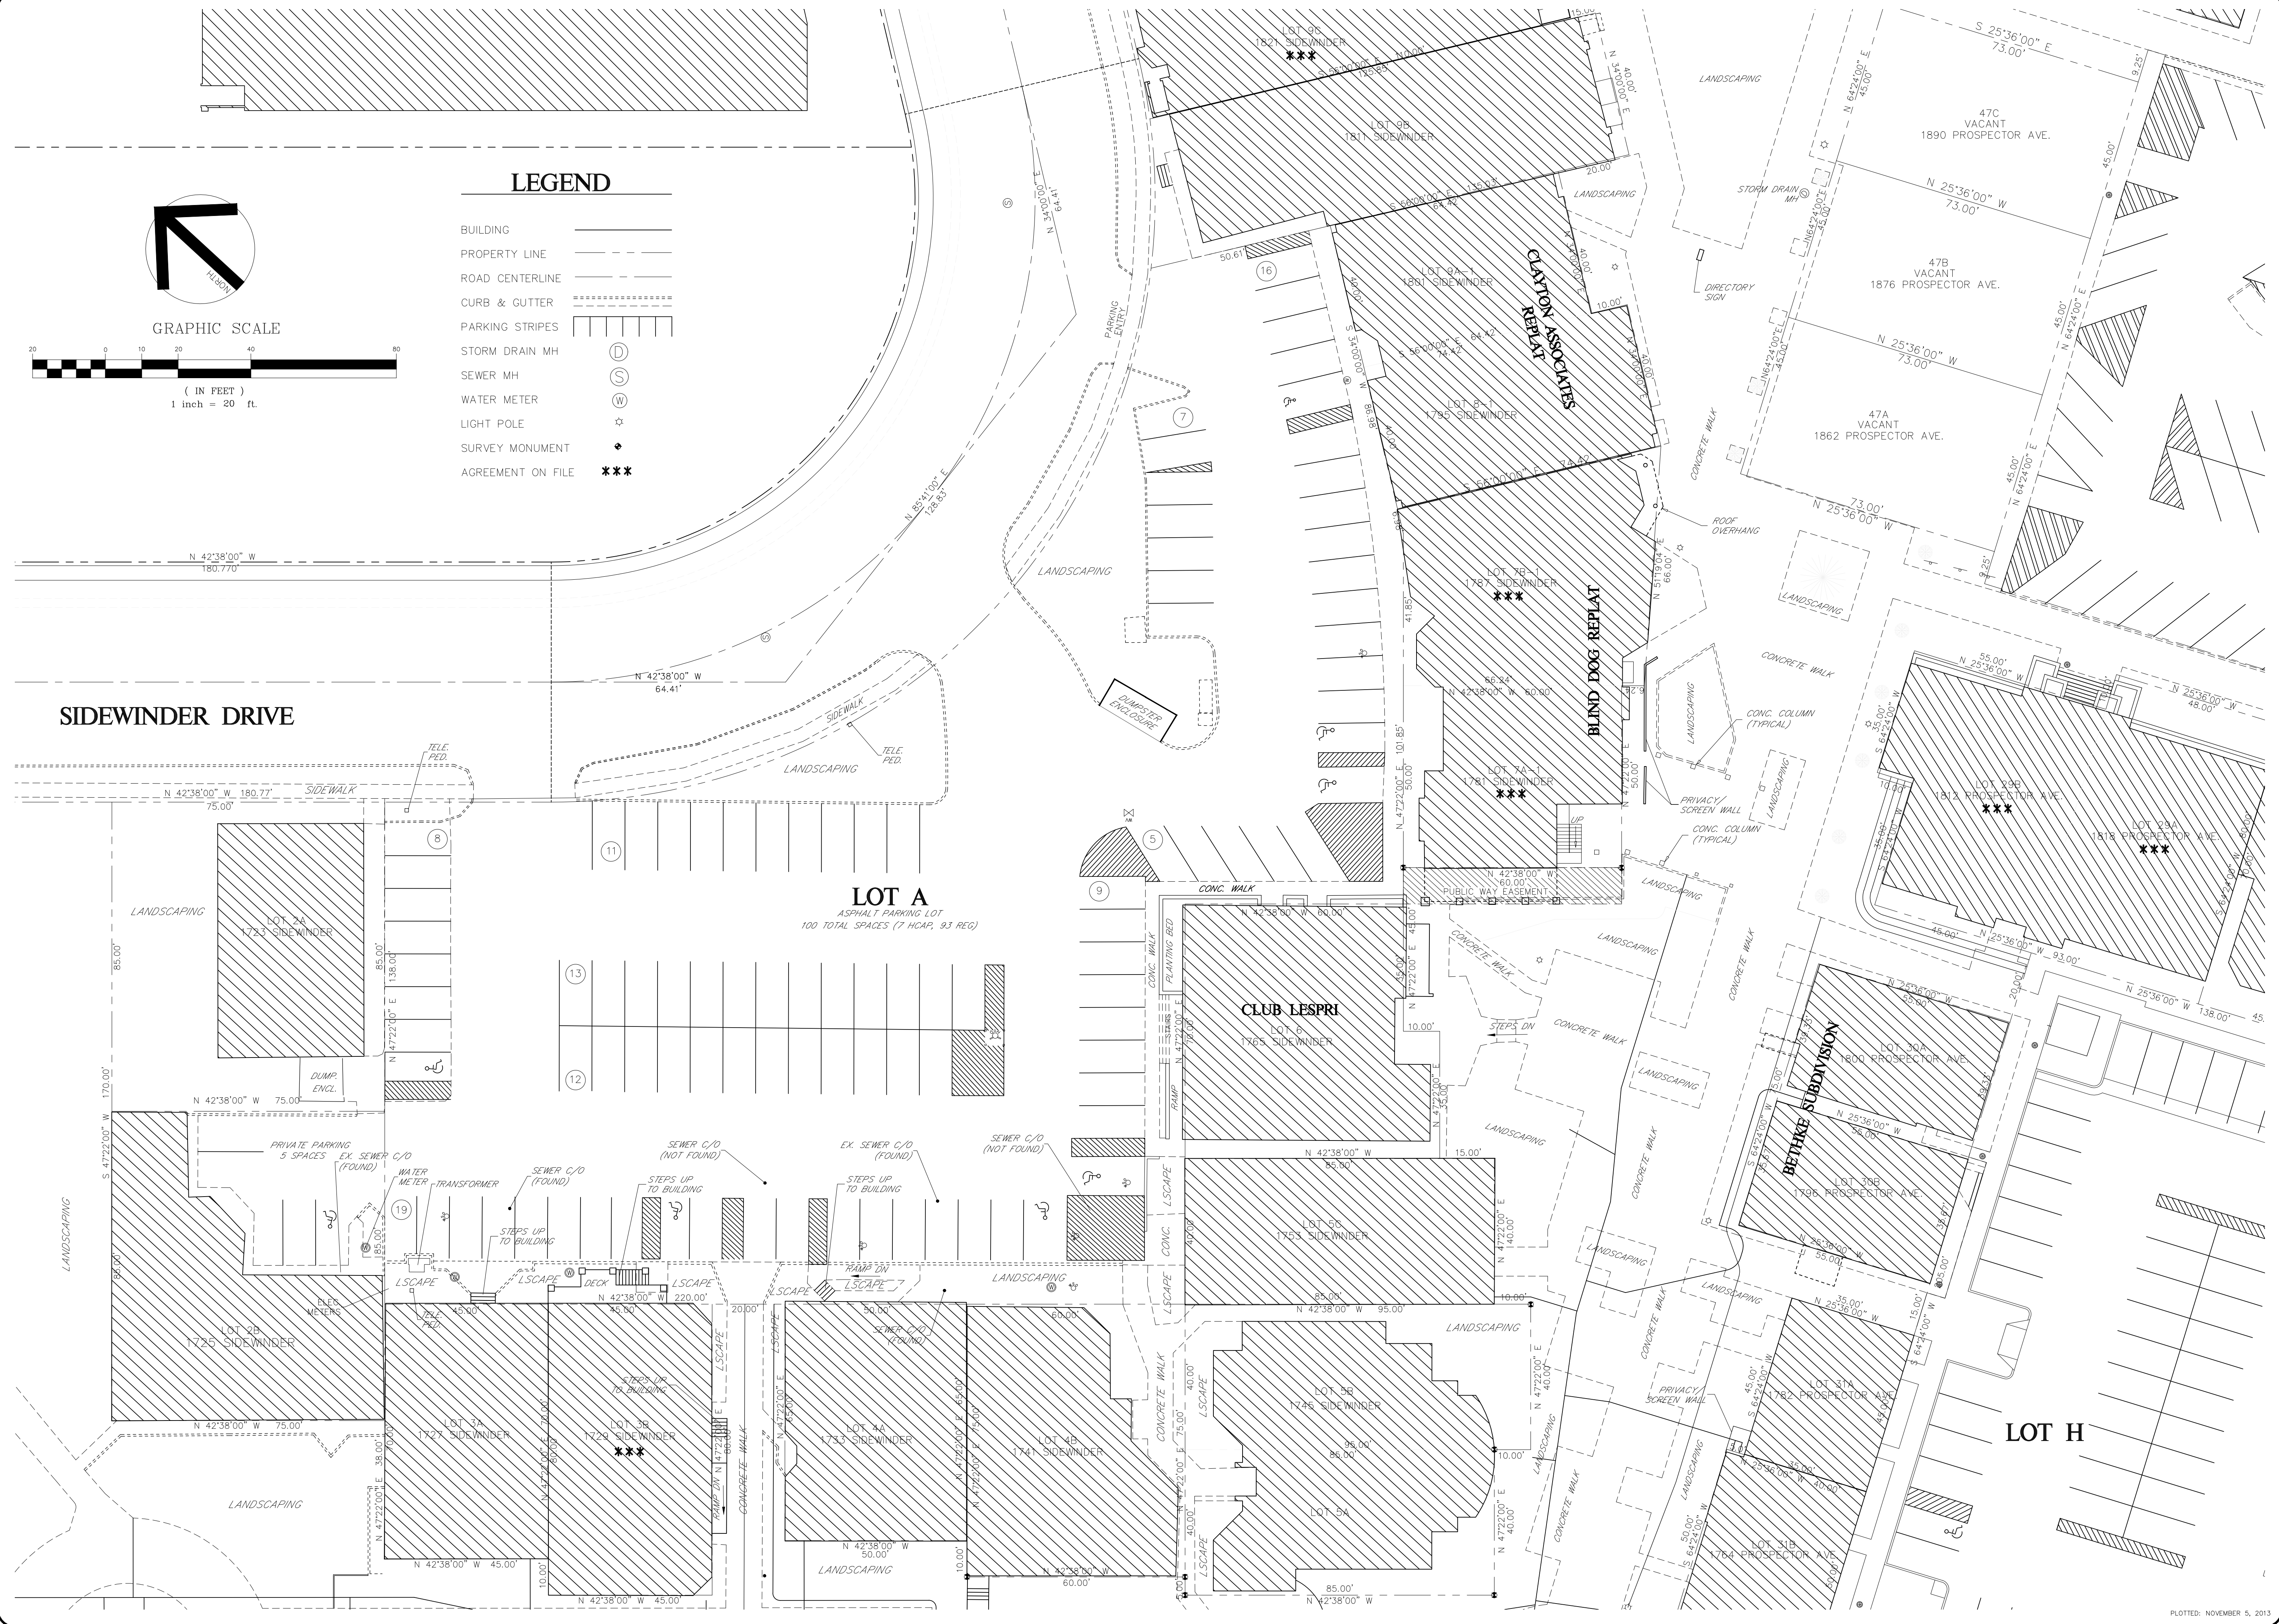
LEGEND

BUILDING
PROPERTY LINE
ROAD CENTERLINE
CURB & GUTTER
PARKING STRIPES
STORM DRAIN MH
SEWER MH
WATER METER
LIGHT POLE
SURVEY MONUMENT
AGREEMENT ON FILE ***

NORTH

GRAPHIC SCALE
20 0 10 20 40 80
( IN FEET )
1 inch = 20 ft.

SIDEWINDER DRIVE

LOT 9C
1821 SIDEWINDER
***

LOT 9B
1811 SIDEWINDER

LOT 9A-1
1801 SIDEWINDER

LOT 8-1
1795 SIDEWINDER

CLAYTON ASSOCIATES REPLAT

LOT 7B-1
1787 SIDEWINDER
***

BLIND DOG REPLAT

LOT 7A-1
1781 SIDEWINDER
***

47C
VACANT
1890 PROSPECTOR AVE.

47B
VACANT
1876 PROSPECTOR AVE.

47A
VACANT
1862 PROSPECTOR AVE.

STORM DRAIN MH

DIRECTORY SIGN

ROOF OVERHANG

LANDSCAPING

CONCRETE WALK

CONC. COLUMN (TYPICAL)

PRIVACY/ SCREEN WALL

PUBLIC WAY EASEMENT

LOT 29B
1812 PROSPECTOR AVE.
***

LOT 29A
1818 PROSPECTOR AVE.
***

LOT A
ASPHALT PARKING LOT
100 TOTAL SPACES (7 HCAP, 93 REG)

LOT 2A
1723 SIDEWINDER

DUMP. ENCL.

DUMPSTER ENCLOSURE

PARKING ENTRY

TELE. PED.

SIDEWALK

CLUB LESPRI
LOT 6
1765 SIDEWINDER

CONC. WALK

PLANTING BED

STAIRS

RAMP

STEPS DN

LOT 30A
1800 PROSPECTOR AVE.

BETHKE SUBDIVISION

LOT 30B
1796 PROSPECTOR AVE.

PRIVATE PARKING
5 SPACES

EX. SEWER C/O (FOUND)

WATER METER

TRANSFORMER

SEWER C/O (FOUND)

STEPS UP TO BUILDING

SEWER C/O (NOT FOUND)

EX. SEWER C/O (FOUND)

SEWER C/O (NOT FOUND)

ELEC. METERS

LSCAPE

DECK

RAMP DN

LOT 5C
1753 SIDEWINDER

LOT 2B
1725 SIDEWINDER

LOT 3A
1727 SIDEWINDER

LOT 3B
1729 SIDEWINDER
***

LOT 4A
1733 SIDEWINDER

LOT 4B
1741 SIDEWINDER

LOT 5B
1745 SIDEWINDER

LOT 5A

LOT 31A
1782 PROSPECTOR AVE.

LOT 31B
1764 PROSPECTOR AVE.

LOT H

CONCRETE WALK

N 42°38'00" W 180.770'
N 42°38'00" W 64.41'
N 42°38'00" W 180.77'
75.00'
N 85°41'00" E 128.83'
N 34°00'00" E 64.41'
S 25°36'00" E 73.00'
N 25°36'00" W 73.00'
N 64°24'00" E 45.00'
N 51°19'04" E 66.00'
N 47°22'00" E 138.00'
S 47°22'00" W 170.00'
85.00'
N 42°38'00" W 75.00'
N 42°38'00" W 45.00'
N 42°38'00" W 50.00'
N 42°38'00" W 60.00'
N 42°38'00" W 95.00'
N 42°38'00" W 85.00'
N 42°38'00" W 60.00'
N 42°38'00" W 50.00'
N 25°36'00" W 93.00'
N 25°36'00" W 138.00'
N 25°36'00" W 48.00'
N 47°22'00" E 101.85'
220.00'
20.00'

PLOTTED: NOVEMBER 5, 2013